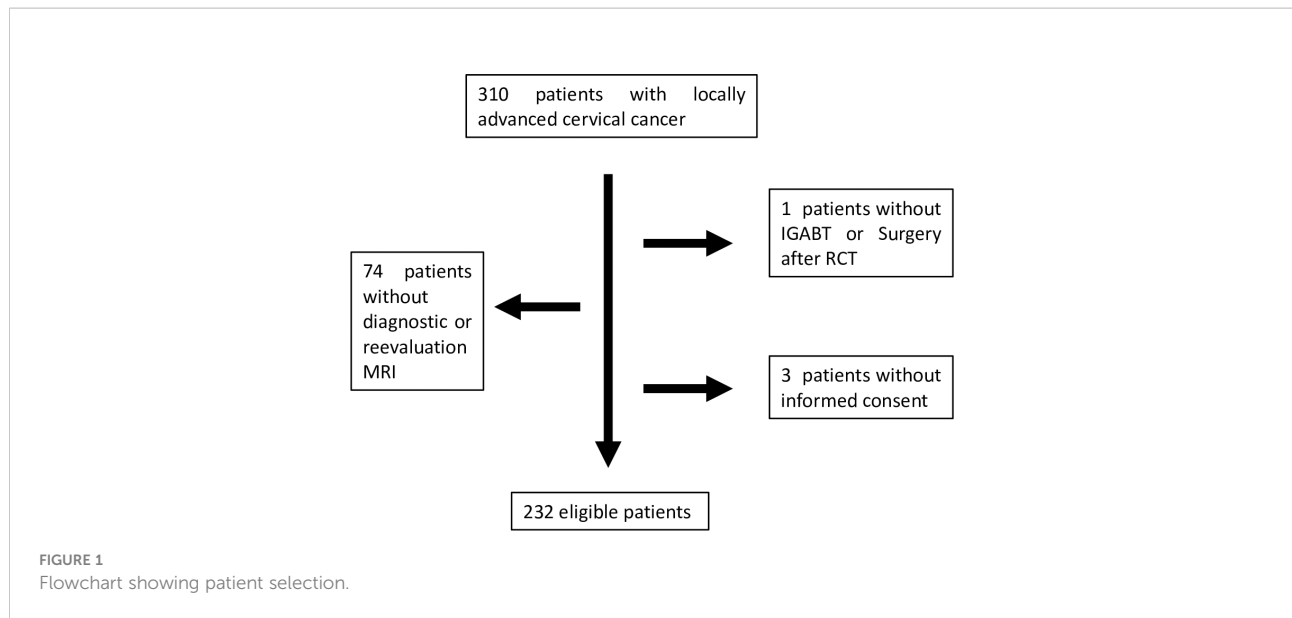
310 patients with locally advanced cervical cancer

1 patients without IGABT or Surgery after RCT

74 patients without diagnostic or reevaluation MRI

3 patients without informed consent

232 eligible patients

FIGURE 1
Flowchart showing patient selection.